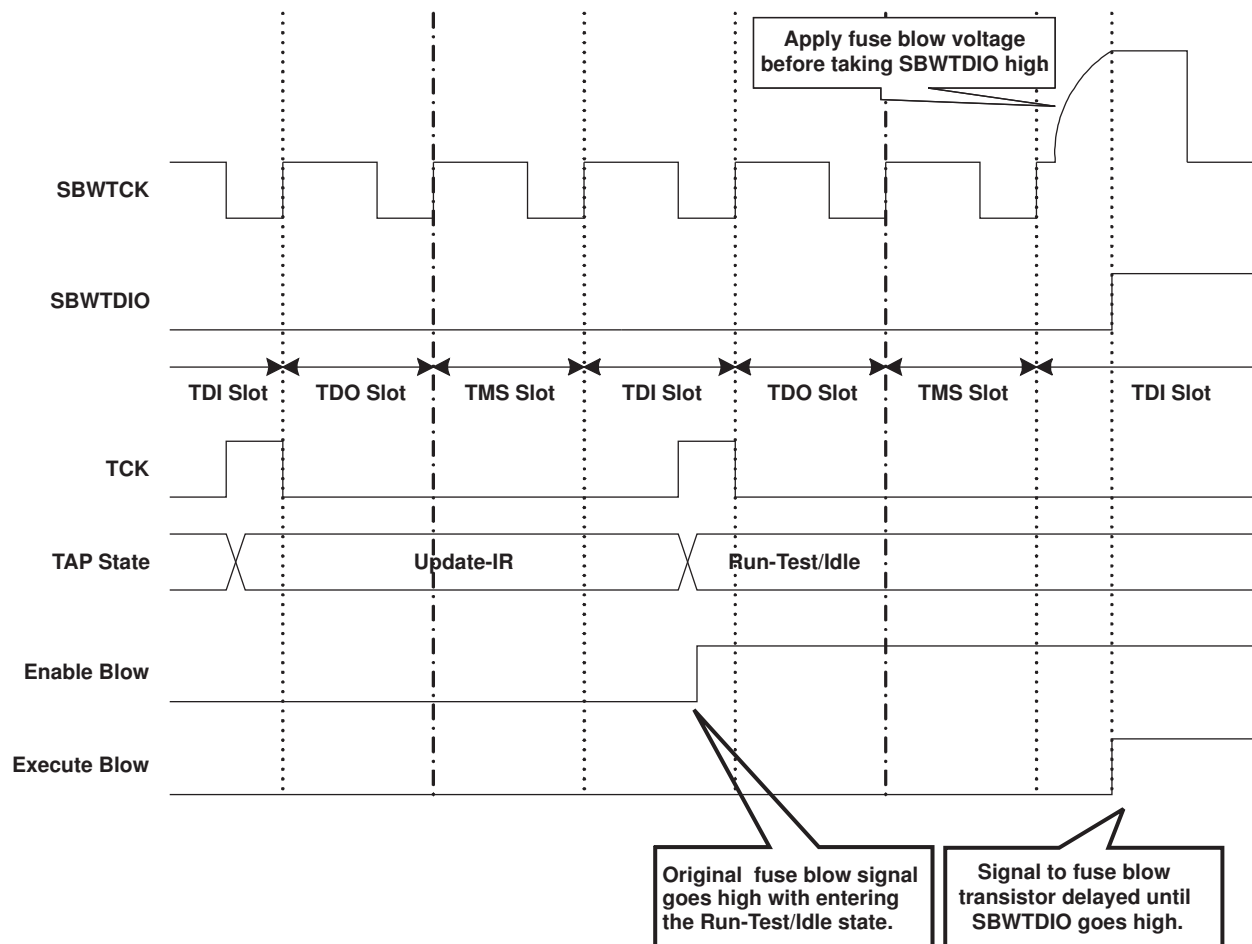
Apply fuse blow voltage before taking SBWTDIO high

SBWTCK

SBWTDIO

TDI Slot
TDO Slot
TMS Slot
TDI Slot
TDO Slot
TMS Slot
TDI Slot

TCK

TAP State
Update-IR
Run-Test/Idle

Enable Blow

Execute Blow

Original fuse blow signal goes high with entering the Run-Test/Idle state.

Signal to fuse blow transistor delayed until SBWTDIO goes high.